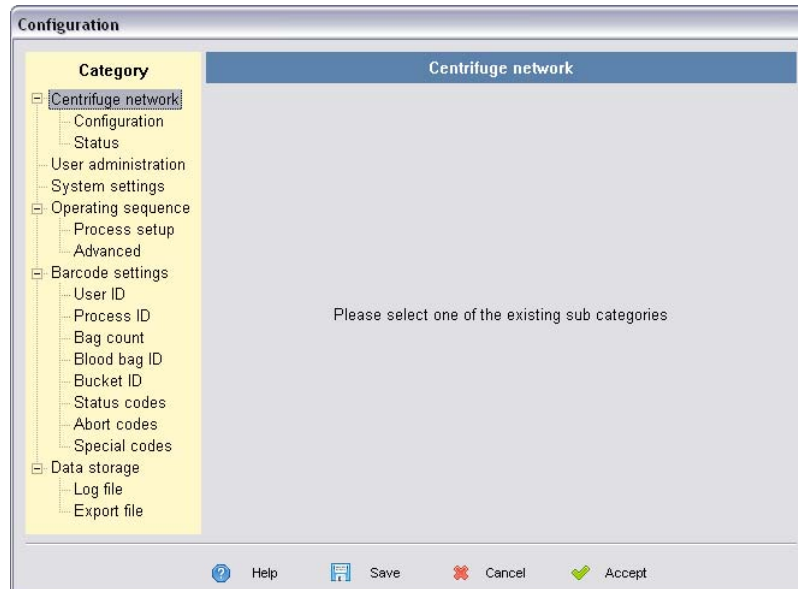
Configuration

Category

Centrifuge network
Configuration
Status
User administration
System settings
Operating sequence
Process setup
Advanced
Barcode settings
User ID
Process ID
Bag count
Blood bag ID
Bucket ID
Status codes
Abort codes
Special codes
Data storage
Log file
Export file

Centrifuge network

Please select one of the existing sub categories

Help Save Cancel Accept